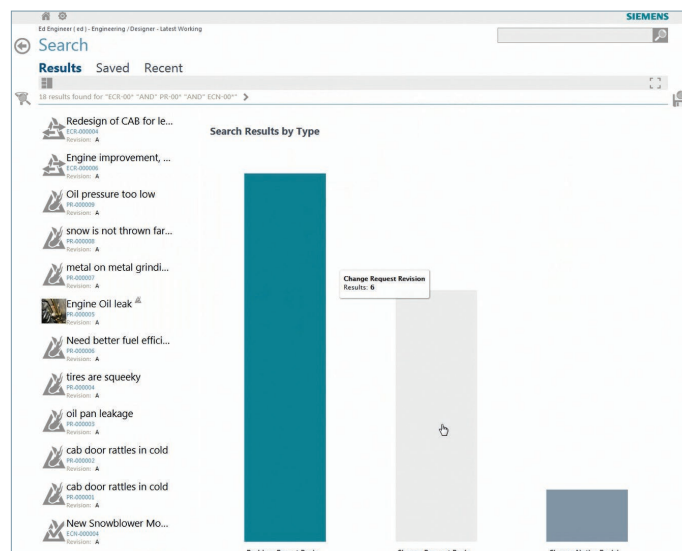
SIEMENS

Ed Engineer ( ed ) - Engineering / Designer - Latest Working

Search

Results Saved Recent

18 results found for "ECR-00* "AND" PR-00* "AND" ECN-00*"

Redesign of CAB for le...
ECR-000004
Revision: A

Engine improvement, ...
ECR-000006
Revision: A

Oil pressure too low
PR-000009
Revision: A

snow is not thrown far...
PR-000008
Revision: A

metal on metal grindi...
PR-000007
Revision: A

Engine Oil leak
PR-000005
Revision: A

Need better fuel effici...
PR-000006
Revision: A

tires are squeeky
PR-000004
Revision: A

oil pan leakage
PR-000003
Revision: A

cab door rattles in cold
PR-000002
Revision: A

cab door rattles in cold
PR-000001
Revision: A

New Snowblower Mo...
ECN-000004
Revision: A

Search Results by Type

Change Request Revision
Results: 6